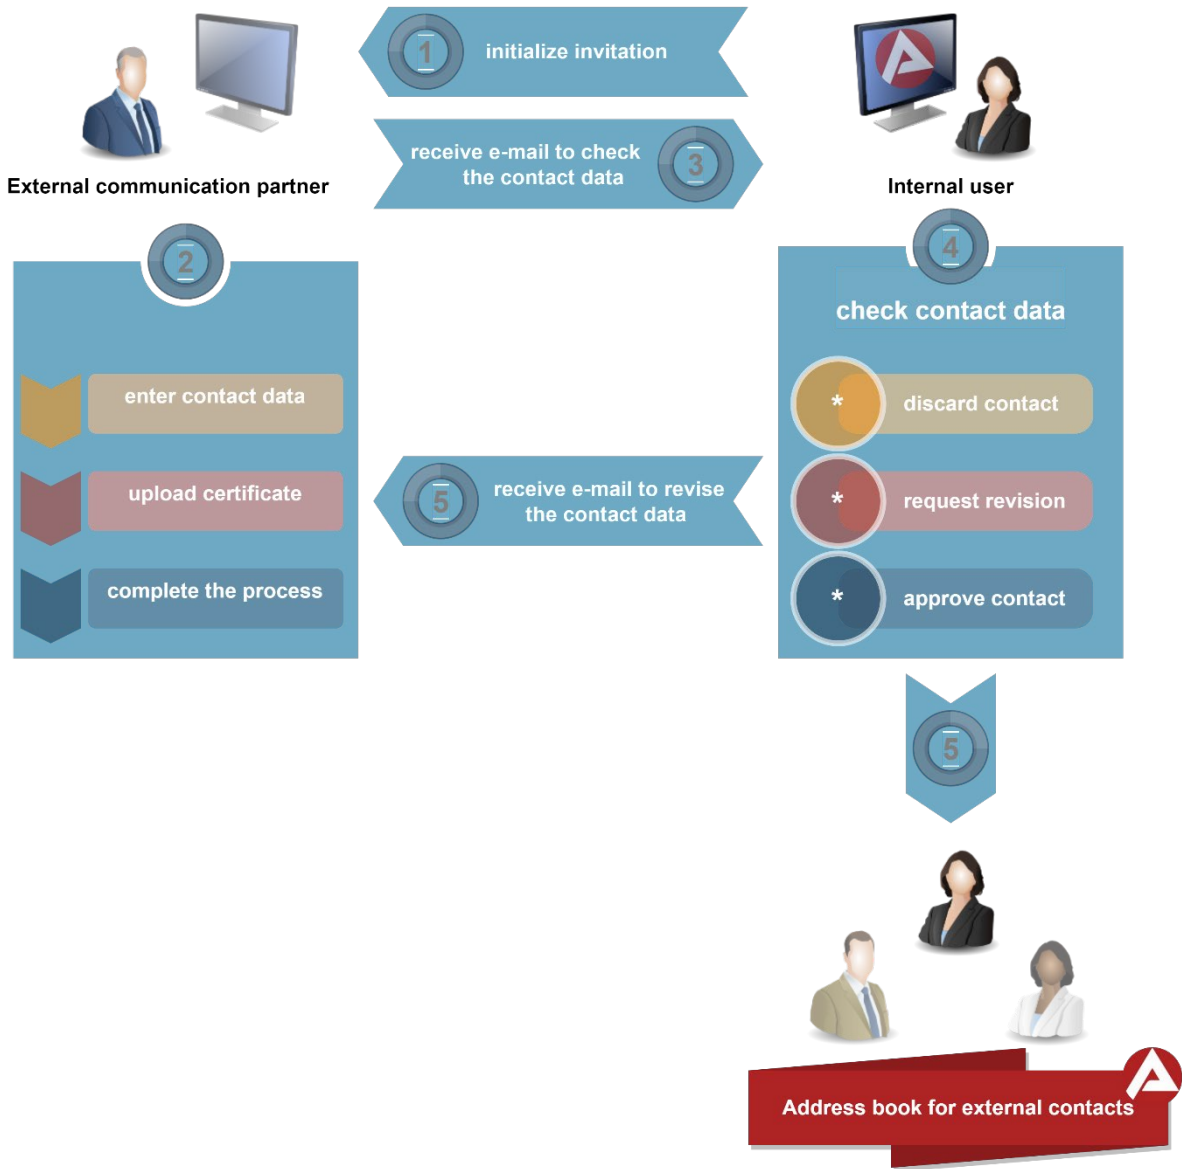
1 initialize invitation

receive e-mail to check the contact data 3

External communication partner

Internal user

2

enter contact data

upload certificate

complete the process

4

check contact data

* discard contact

* request revision

* approve contact

5 receive e-mail to revise the contact data

5

Address book for external contacts